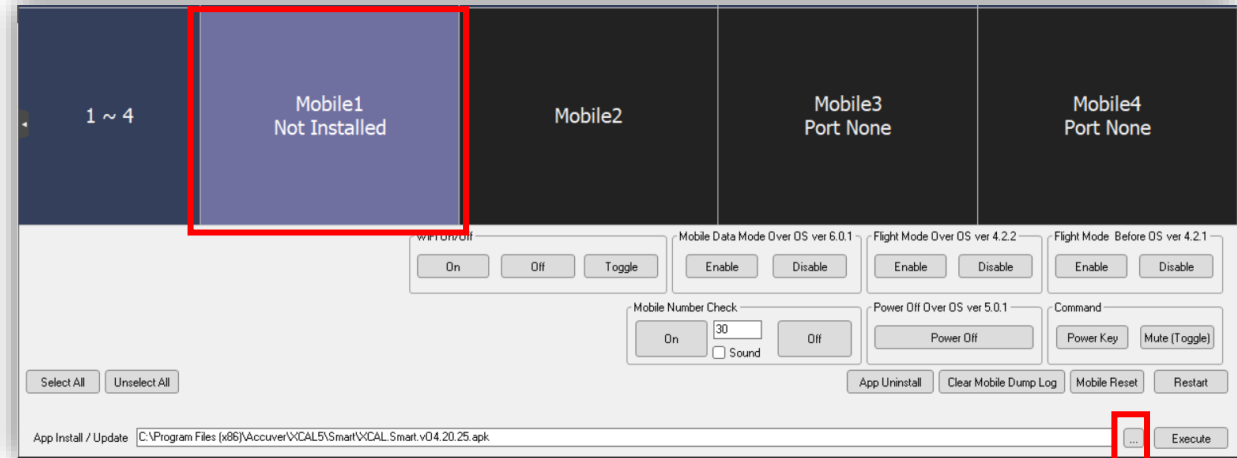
1 ~ 4

Mobile1
Not Installed

Mobile2

Mobile3
Port None

Mobile4
Port None

WiFi On/Off
On
Off
Toggle

Mobile Data Mode Over OS ver 6.0.1
Enable
Disable

Flight Mode Over OS ver 4.2.2
Enable
Disable

Flight Mode Before OS ver 4.2.1
Enable
Disable

Mobile Number Check
On
30
Sound
Off

Power Off Over OS ver 5.0.1
Power Off

Command
Power Key
Mute (Toggle)

Select All
Unselect All

App Uninstall
Clear Mobile Dump Log
Mobile Reset
Restart

App Install / Update
C:\Program Files (x86)\Accuver\XCAL5\Smart\XCAL.Smart.v04.20.25.apk
...
Execute